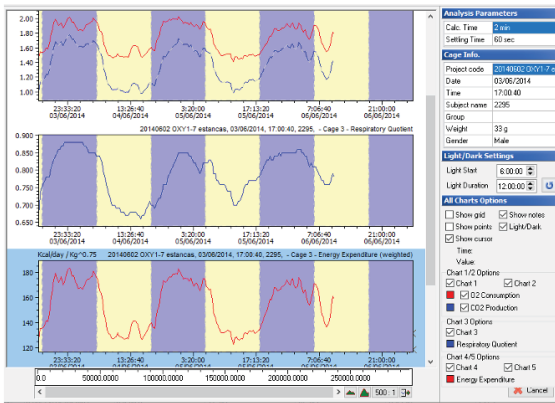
2.00
1.80
1.60
1.40
1.20
1.00

23:33:20
03/06/2014
13:26:40
04/06/2014
03:20:00
05/06/2014
17:13:20
05/06/2014
7:06:40
06/06/2014
21:00:00
06/06/2014

20140602 OXY1-7 estancas, 03/06/2014, 17:00:40, 2295, - Cage 3 - Respiratory Quotient
0.900
0.850
0.800
0.750
0.700
0.650

23:33:20
03/06/2014
13:26:40
04/06/2014
03:20:00
05/06/2014
17:13:20
05/06/2014
7:06:40
06/06/2014
21:00:00
06/06/2014

Kcal/day / Kg^0.75 20140602 OXY1-7 estancas, 03/06/2014, 17:00:40, 2295, - Cage 3 - Energy Expenditure (weighted)
180
160
140
120

23:33:20
03/06/2014
13:26:40
04/06/2014
03:20:00
05/06/2014
17:13:20
05/06/2014
7:06:40
06/06/2014
21:00:00
06/06/2014

0 50000.0000 100000.0000 150000.0000 200000.0000 250000.0000
500 : 1

Analysis Parameters
Calc. Time 2 min
Settling Time 60 sec

Cage Info.
Project code 20140602 OXY1-7 e
Date 03/06/2014
Time 17:00:40
Subject name 2295
Group
Weight 33 g
Gender Male

Light/Dark Settings
Light Start 6:00:00
Light Duration 12:00:00

All Charts Options
Show grid
Show notes
Show points
Light/Dark
Show cursor
Time
Value

Chart 1/2 Options
Chart 1
Chart 2
O2 Consumption
CO2 Production

Chart 3 Options
Chart 3
Respiratory Quotient

Chart 4/5 Options
Chart 4
Chart 5
Energy Expenditure

Cancel